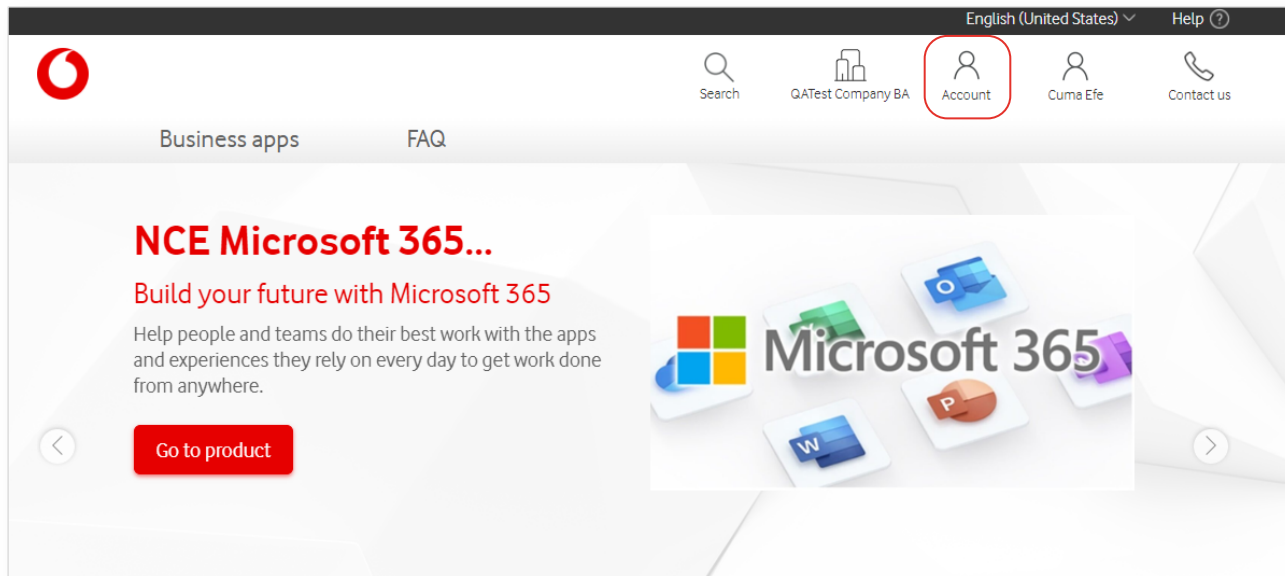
English (United States) Help ?

Search QATest Company BA Account Cuma Efe Contact us

Business apps FAQ

NCE Microsoft 365...

Build your future with Microsoft 365

Help people and teams do their best work with the apps and experiences they rely on every day to get work done from anywhere.

Go to product

Microsoft 365